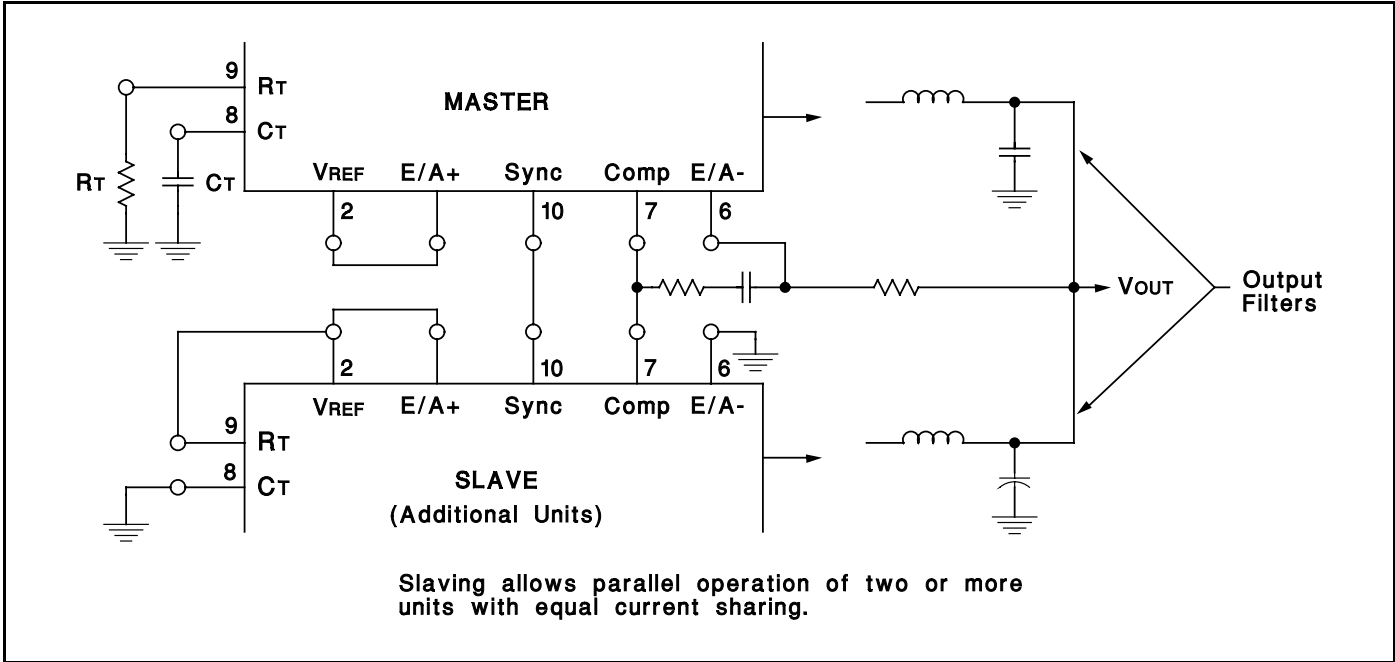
9 RT
8 CT
MASTER
RT
CT
VREF E/A+ Sync Comp E/A-
2 10 7 6
VOUT
Output Filters
2 10 7 6
VREF E/A+ Sync Comp E/A-
9 RT
8 CT
SLAVE
(Additional Units)

Slaving allows parallel operation of two or more units with equal current sharing.